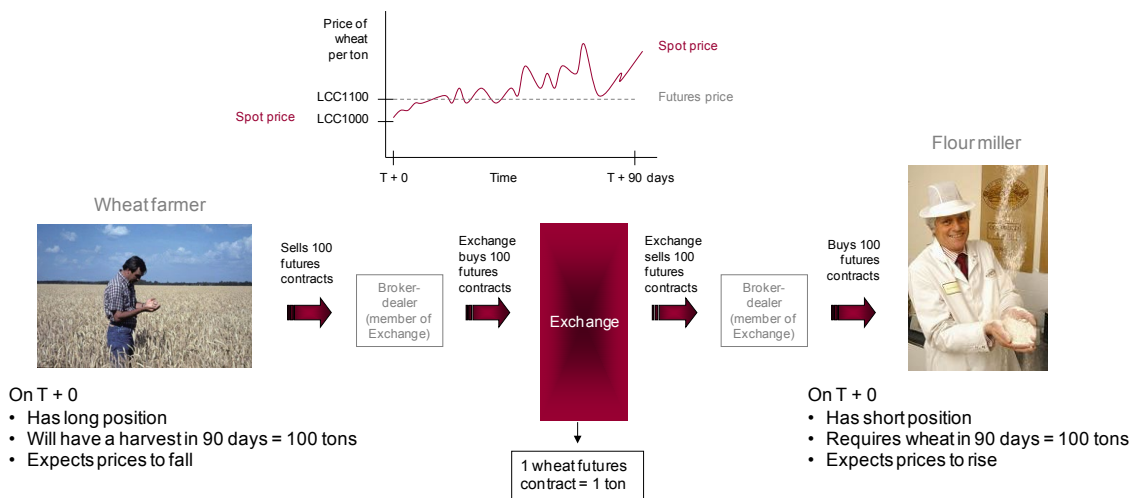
Price of wheat per ton

Spot price

LCC1100

Futures price

Spot price

LCC1000

T + 0

Time

T + 90 days

Wheat farmer

Sells 100 futures contracts

Broker-dealer (member of Exchange)

Exchange buys 100 futures contracts

Exchange

Exchange sells 100 futures contracts

Broker-dealer (member of Exchange)

Buys 100 futures contracts

Flour miller

On T + 0
• Has long position
• Will have a harvest in 90 days = 100 tons
• Expects prices to fall

1 wheat futures contract = 1 ton

On T + 0
• Has short position
• Requires wheat in 90 days = 100 tons
• Expects prices to rise